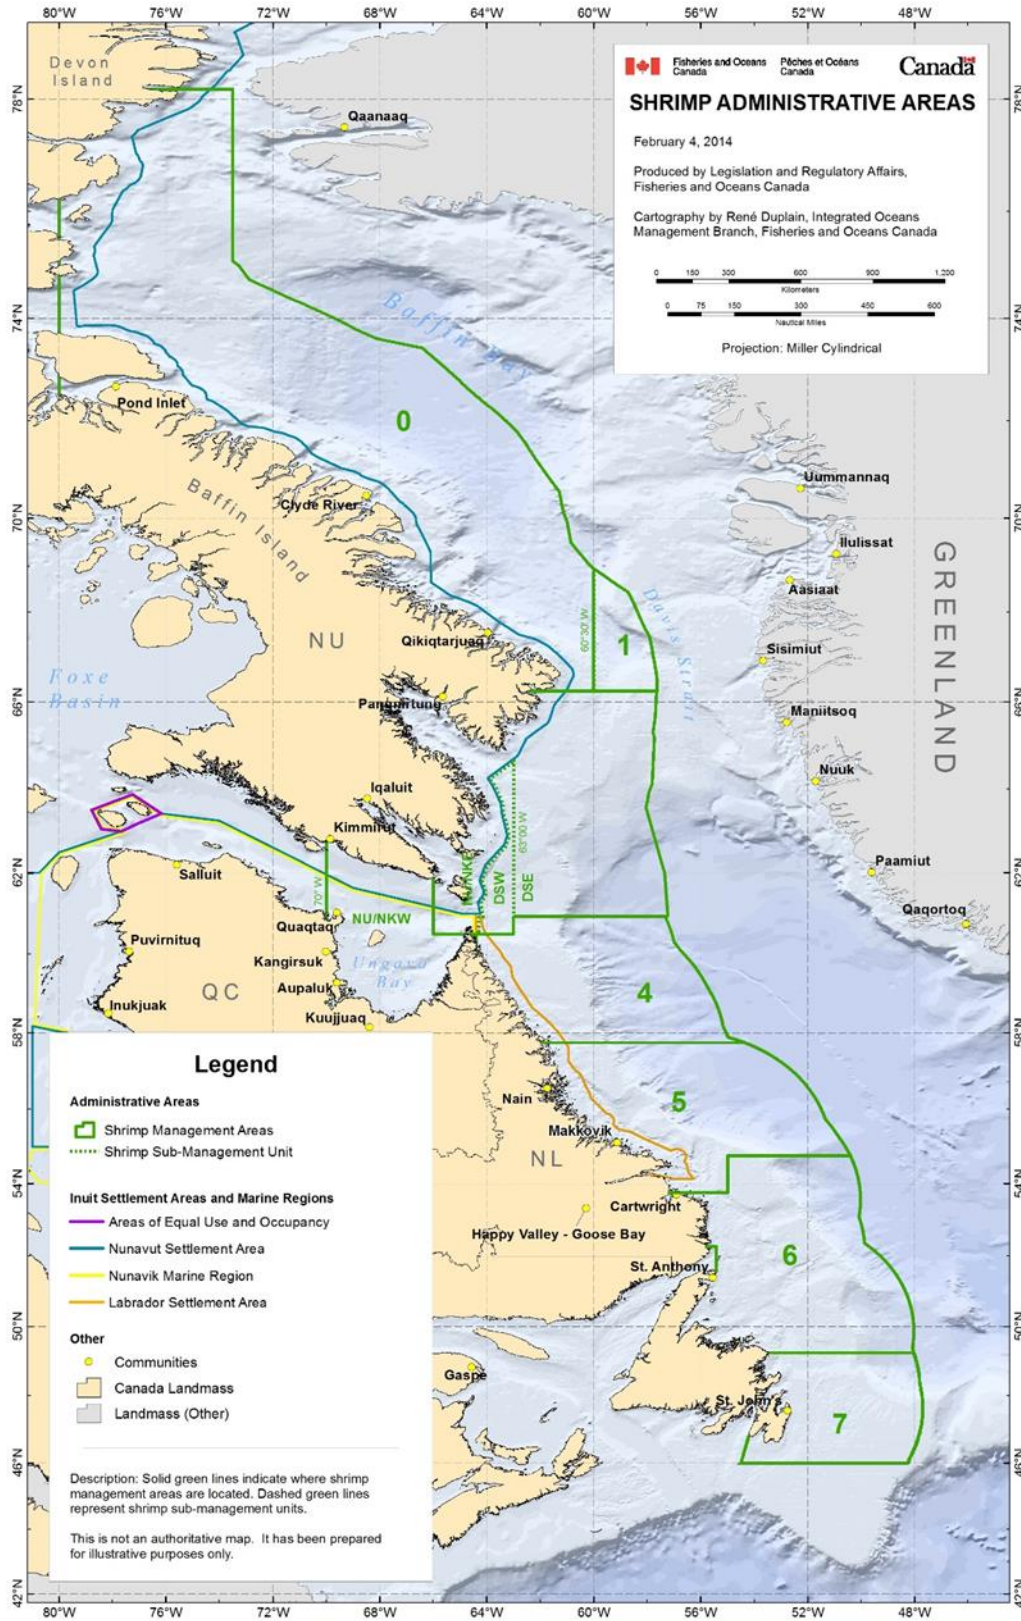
80°W 76°W 72°W 68°W 64°W 60°W 56°W 52°W 48°W

Fisheries and Oceans Canada Pêches et Océans Canada Canada

SHRIMP ADMINISTRATIVE AREAS

February 4, 2014

Produced by Legislation and Regulatory Affairs, Fisheries and Oceans Canada

Cartography by René Duplain, Integrated Oceans Management Branch, Fisheries and Oceans Canada

0 150 300 600 900 1,200
Kilometers
0 75 150 300 450 600
Nautical Miles

Projection: Miller Cylindrical

Devon Island
Qaanaaq
Baffin Bay
Pond Inlet
0
Baffin Island
Clyde River
Uummannaq
Ilulissat
GREENLAND
Aasiaat
Davis Strait
60°30'W
1
NU
Qikiqtarjuaq
Sisimiut
Foxe Basin
Pangnirtung
Maniitsoq
Nuuk
Iqaluit
Kimmirut
63°00'W
NU/NKE
DSW
DSE
Paamiut
Salluit
70°W
NU/NKW
Qaqortoq
Quaqtaq
Puvirnituq
Kangirsuk
Ungava Bay
QC
Aupaluk
4
Inukjuak
Kuujjuaq
Nain
5
Makkovik
NL
Cartwright
Happy Valley - Goose Bay
6
St. Anthony
Gaspe
St. John's
7

78°N 74°N 70°N 66°N 62°N 58°N 54°N 50°N 46°N 42°N

Legend

Administrative Areas
Shrimp Management Areas
Shrimp Sub-Management Unit

Inuit Settlement Areas and Marine Regions
Areas of Equal Use and Occupancy
Nunavut Settlement Area
Nunavik Marine Region
Labrador Settlement Area

Other
Communities
Canada Landmass
Landmass (Other)

Description: Solid green lines indicate where shrimp management areas are located. Dashed green lines represent shrimp sub-management units.

This is not an authoritative map. It has been prepared for illustrative purposes only.